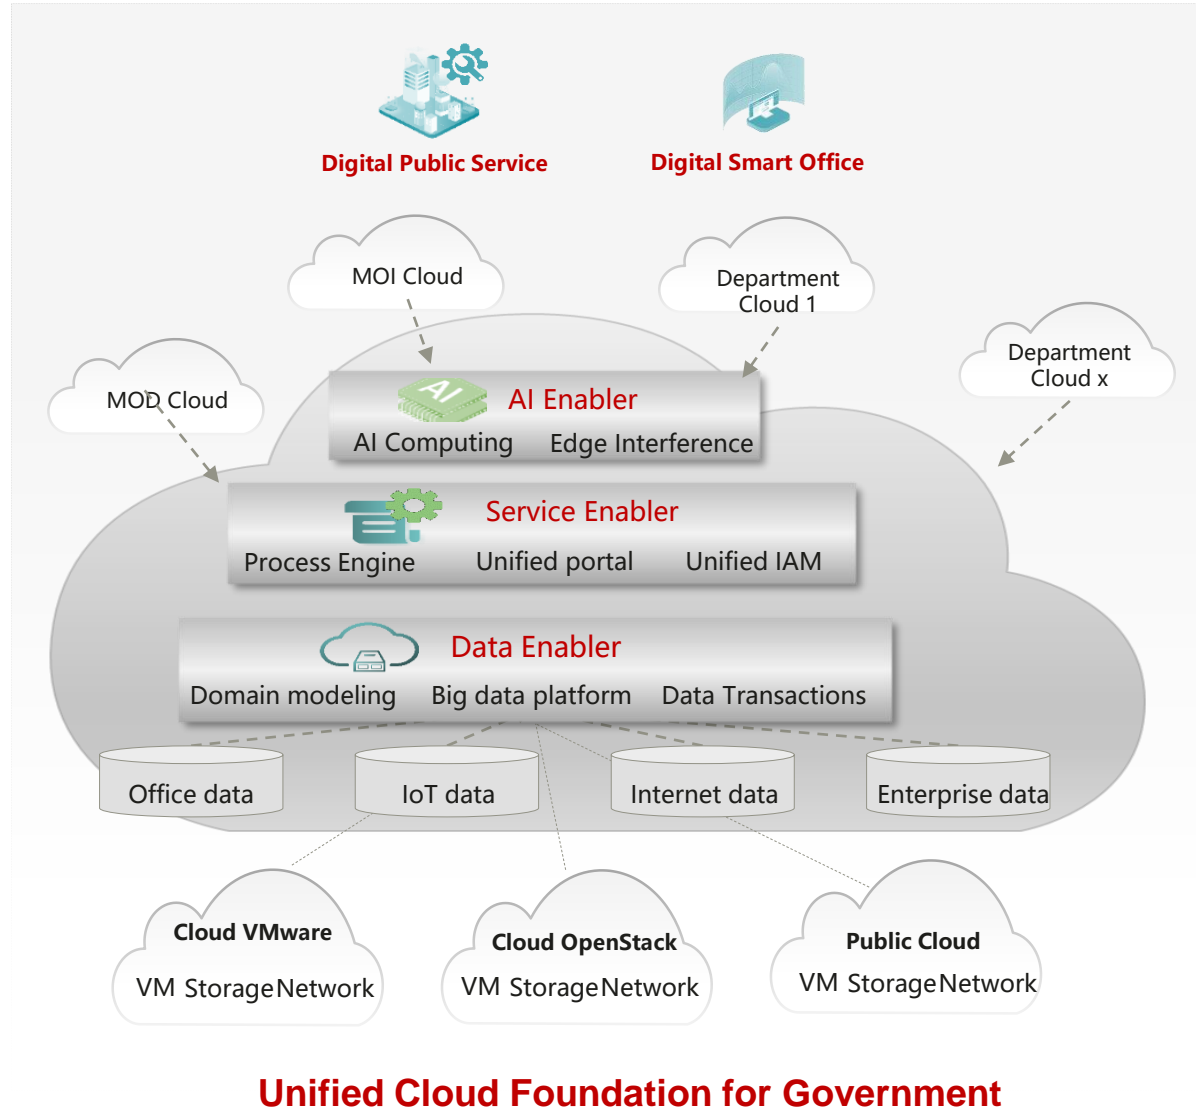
Digital Public Service

Digital Smart Office

MOI Cloud

Department Cloud 1

Department Cloud x

MOD Cloud

AI

AI Enabler

AI Computing

Edge Interference

Service Enabler

Process Engine

Unified portal

Unified IAM

Data Enabler

Domain modeling

Big data platform

Data Transactions

Office data

IoT data

Internet data

Enterprise data

Cloud VMware

VM Storage Network

Cloud OpenStack

VM Storage Network

Public Cloud

VM Storage Network

Unified Cloud Foundation for Government